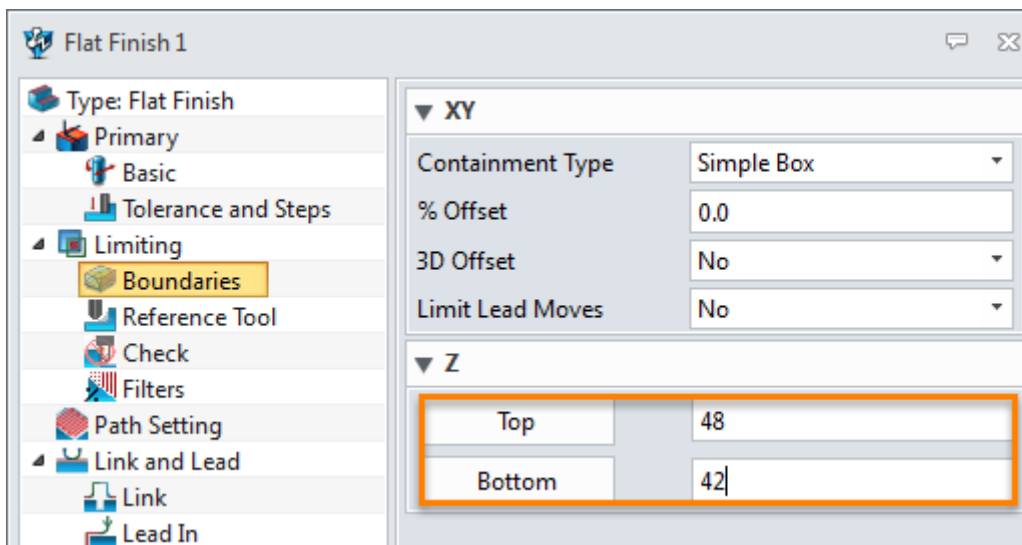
Flat Finish 1

Type: Flat Finish
Primary
Basic
Tolerance and Steps
Limiting
Boundaries
Reference Tool
Check
Filters
Path Setting
Link and Lead
Link
Lead In

XY

| Containment Type | Simple Box |
|---|---|
| % Offset | 0.0 |
| 3D Offset | No |
| Limit Lead Moves | No |

Z

| Top | 48 |
|---|---|
| Bottom | 42 |